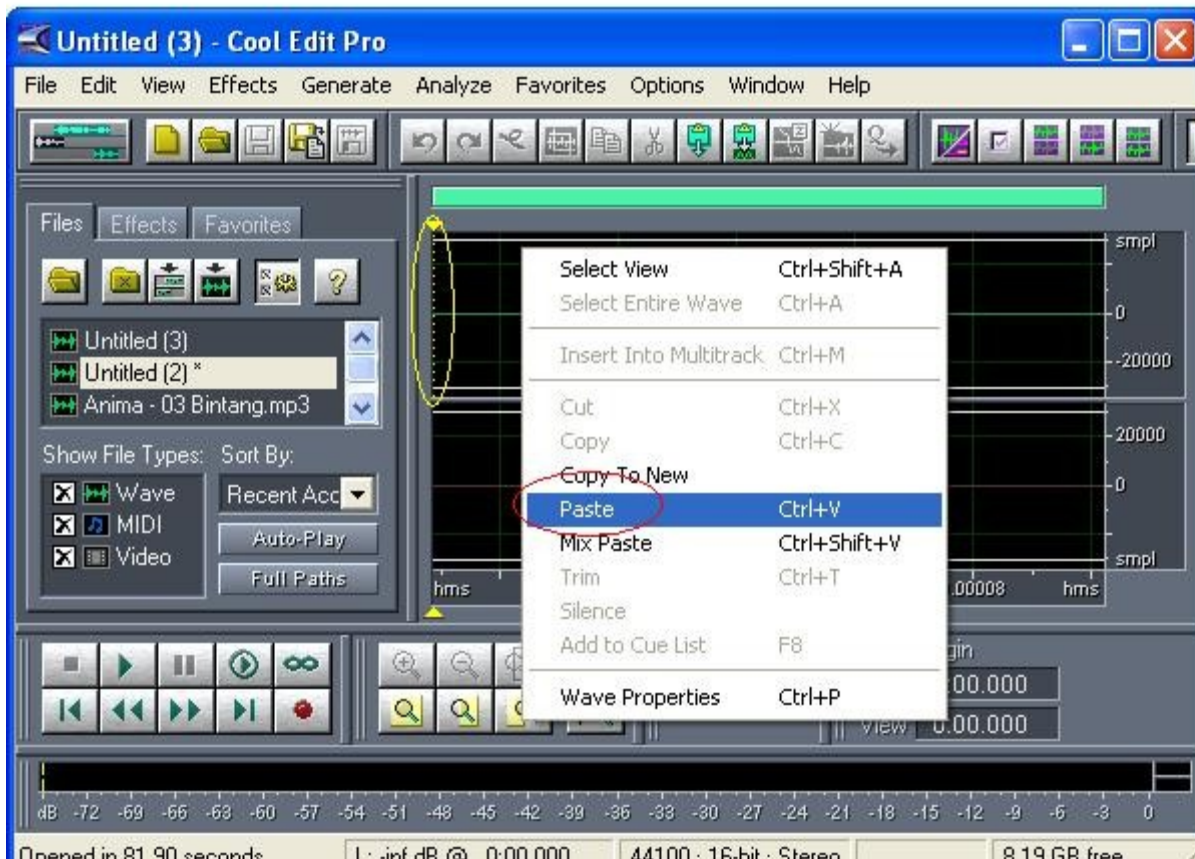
Untitled (3) - Cool Edit Pro

File Edit View Effects Generate Analyze Favorites Options Window Help

Files Effects Favorites

Untitled (3)
Untitled (2) *
Anima - 03 Bintang.mp3

Show File Types: Sort By:
Wave
MIDI
Video
Recent Acc
Auto-Play
Full Paths

smpl
0
-20000
20000
0
smpl
hms
.00008
hms

Select View Ctrl+Shift+A
Select Entire Wave Ctrl+A
Insert Into Multitrack Ctrl+M
Cut Ctrl+X
Copy Ctrl+C
Copy To New
Paste Ctrl+V
Mix Paste Ctrl+Shift+V
Trim Ctrl+T
Silence
Add to Cue List F8
Wave Properties Ctrl+P

gin
:00.000
View 0:00.000

dB -72 -69 -66 -63 -60 -57 -54 -51 -48 -45 -42 -39 -36 -33 -30 -27 -24 -21 -18 -15 -12 -9 -6 -3 0

Opened in 81.90 seconds L: -inf dB @ 0:00.000 44100 : 16-bit : Stereo 8.19 GB free